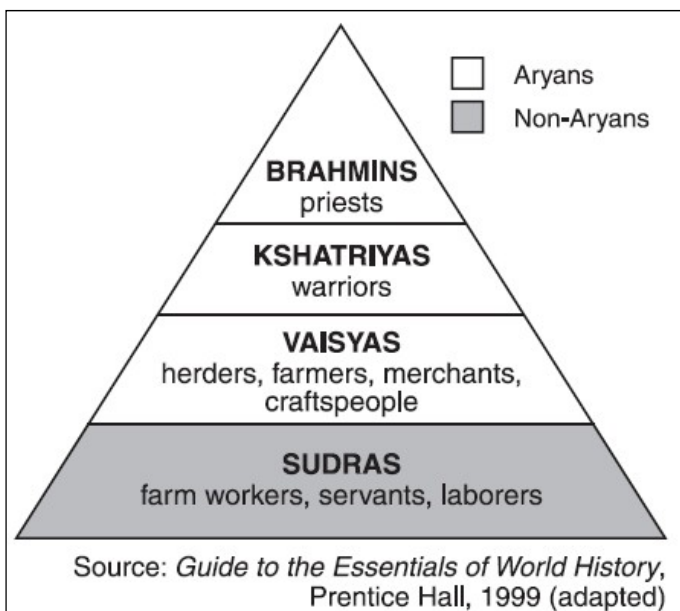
Aryans

Non-Aryans

BRAHMINS
priests

KSHATRIYAS
warriors

VAISYAS
herders, farmers, merchants, craftspeople

SUDRAS
farm workers, servants, laborers

Source: *Guide to the Essentials of World History*, Prentice Hall, 1999 (adapted)